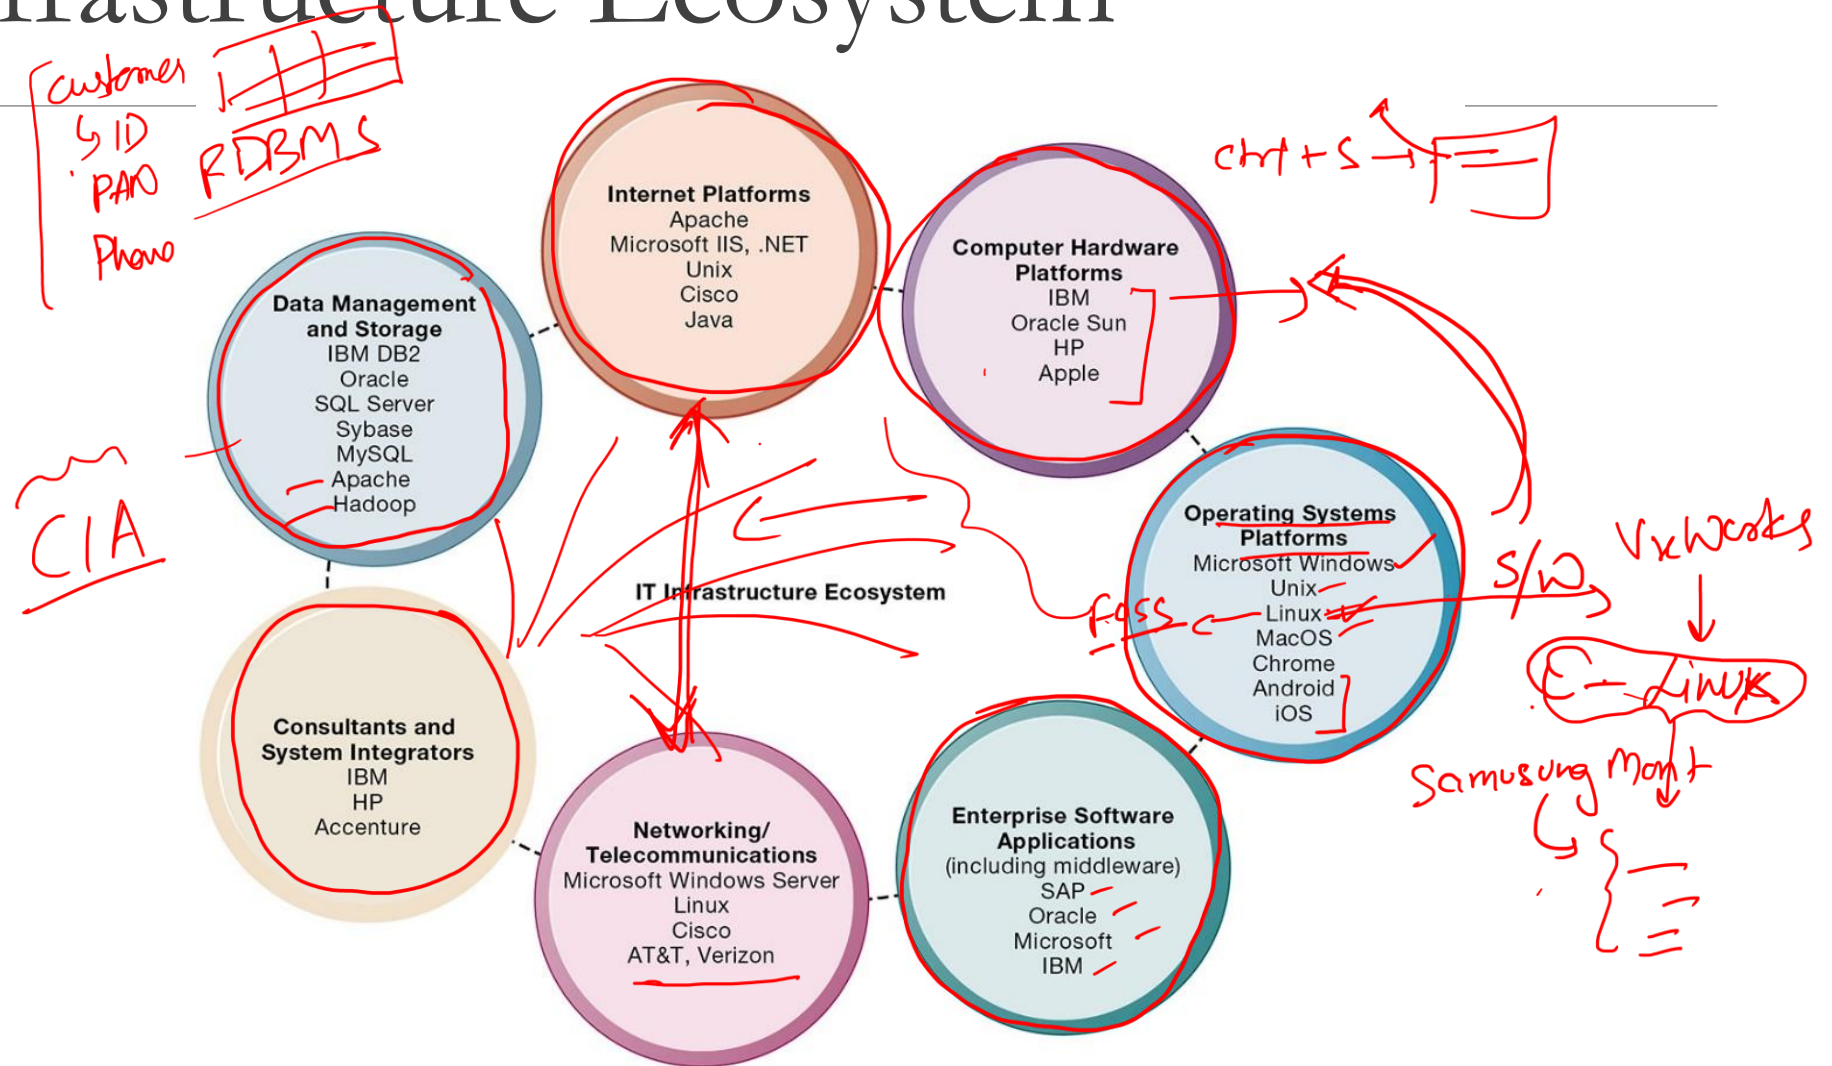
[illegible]frastructure Ecosystem

customer
SID
PAN
Phone
RDBMS

ctrl+S

Internet Platforms
Apache
Microsoft IIS, .NET
Unix
Cisco
Java

Computer Hardware Platforms
IBM
Oracle Sun
HP
Apple

Data Management and Storage
IBM DB2
Oracle
SQL Server
Sybase
MySQL
Apache
Hadoop

CIA

IT Infrastructure Ecosystem

Operating Systems Platforms
Microsoft Windows
Unix
Linux
MacOS
Chrome
Android
iOS

foss

S/W

VxWorks

E-Linux

Samsung Mont

Consultants and System Integrators
IBM
HP
Accenture

Networking/ Telecommunications
Microsoft Windows Server
Linux
Cisco
AT&T, Verizon

Enterprise Software Applications
(including middleware)
SAP
Oracle
Microsoft
IBM